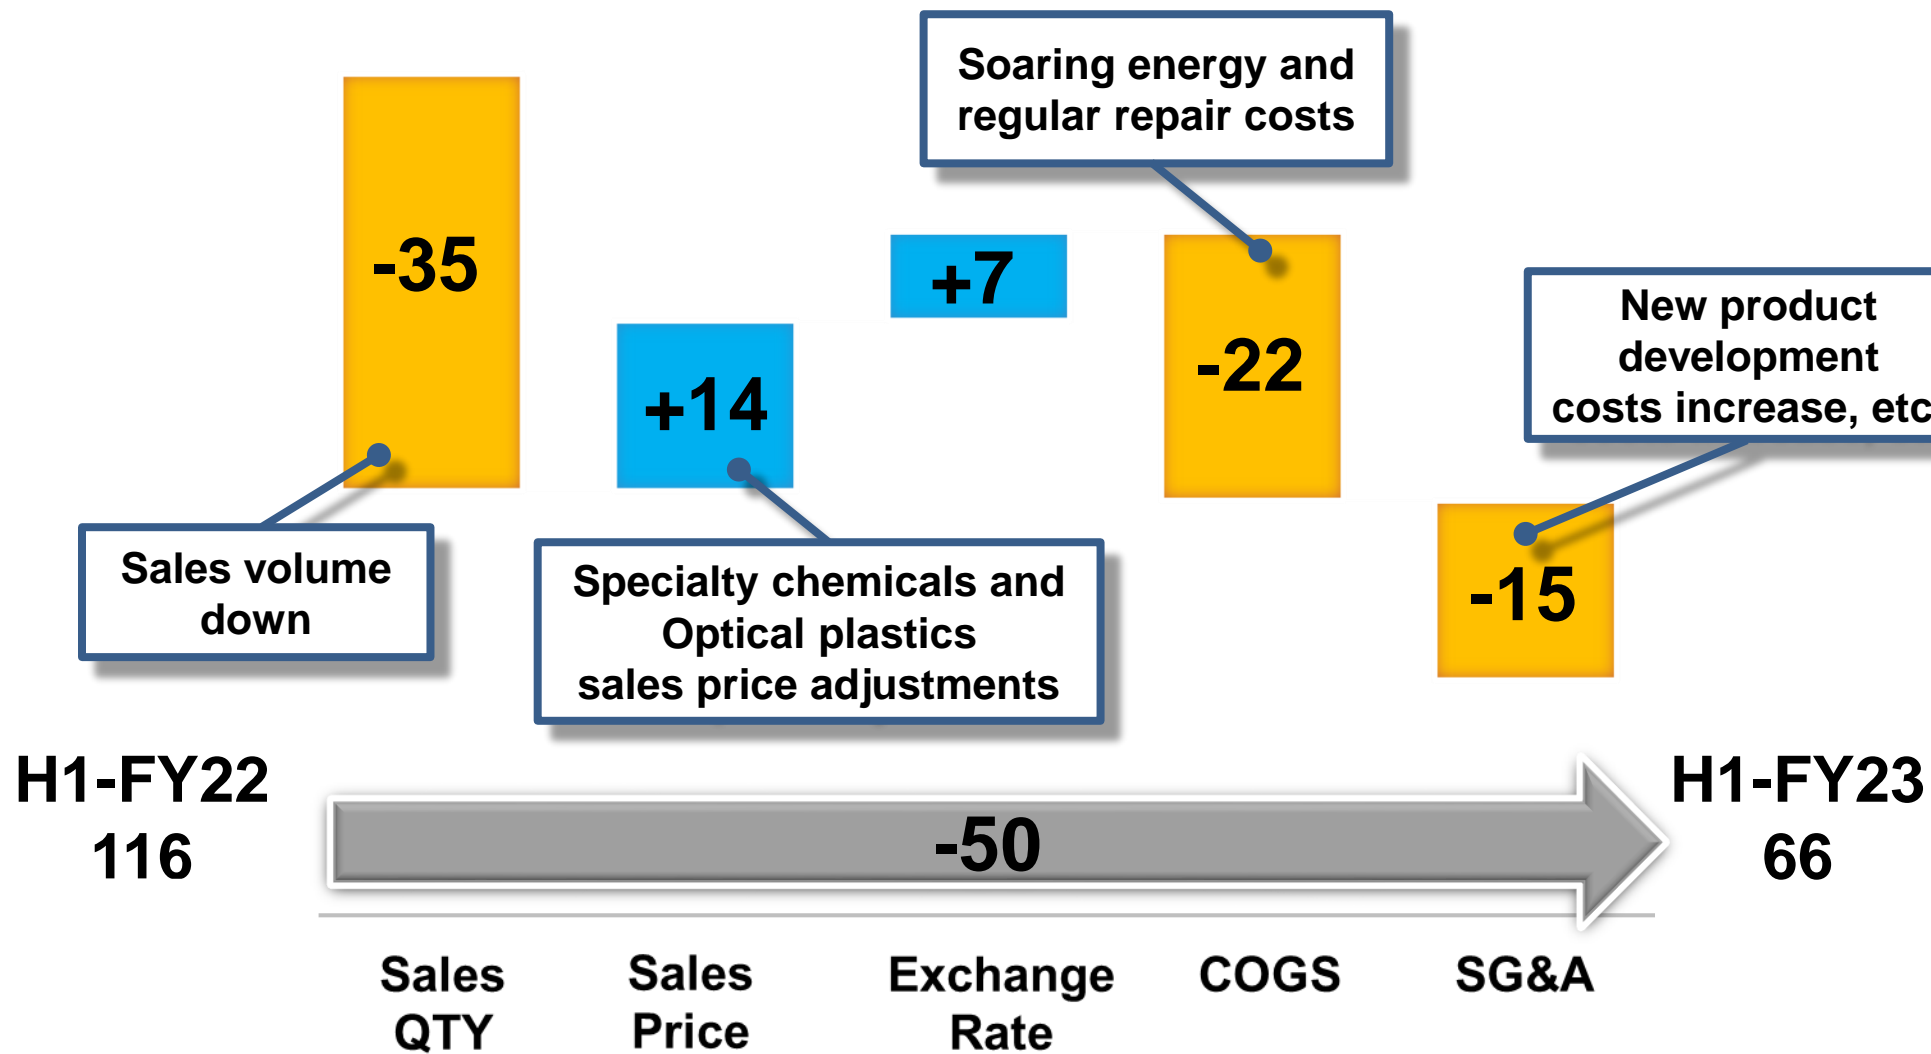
Soaring energy and regular repair costs

-35

+14

+7

-22

New product development costs increase, etc

Sales volume down

Specialty chemicals and Optical plastics sales price adjustments

-15

H1-FY22
116

-50

H1-FY23
66

Sales QTY

Sales Price

Exchange Rate

COGS

SG&A